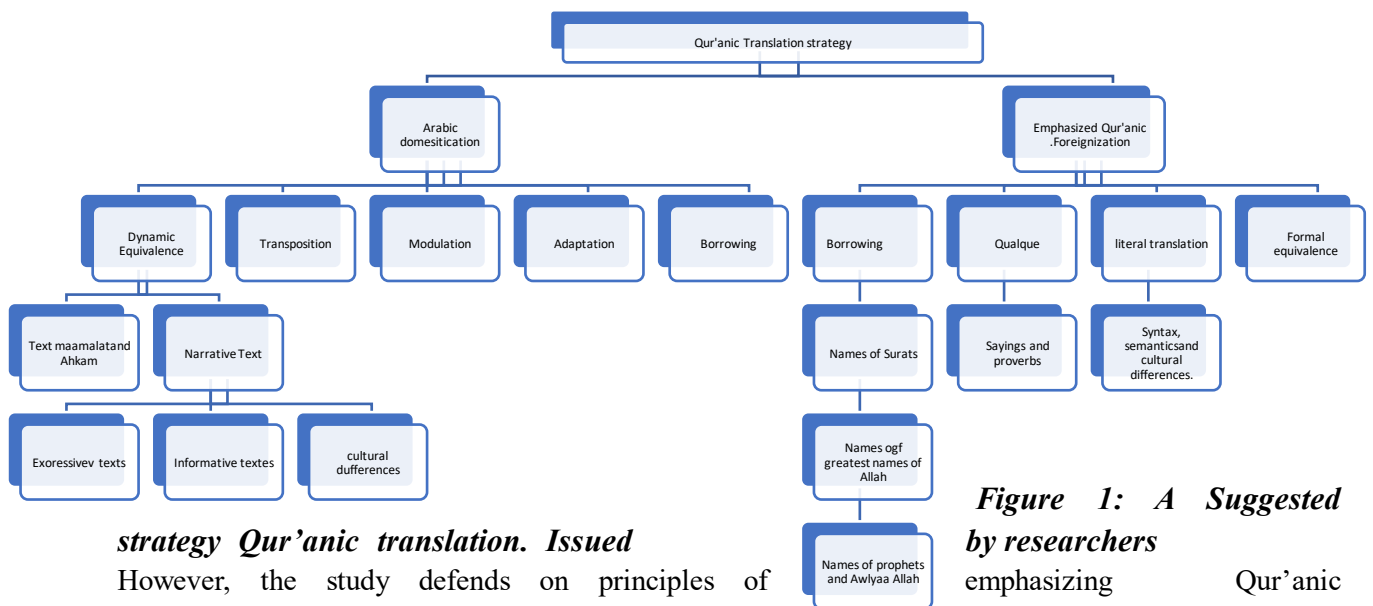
Qur'anic Translation strategy

Arabic domesitication

Emphasized Qur'anic .Foreignization

Dynamic Equivalence

Transposition

Modulation

Adaptation

Borrowing

Borrowing

Qualque

literal translation

Formal equivalence

Text maamalatand Ahkam

Narrative Text

Names of Surats

Sayings and proverbs

Syntax, semanticsand cultural differences.

Exoressivev texts

Informative textes

cultural dufferences

Names ogf greatest names of Allah

Names of prophets and Awlyaa Allah

Figure 1: A Suggested strategy Qur'anic translation. Issued by researchers

However, the study defends on principles of emphasizing Qur'anic